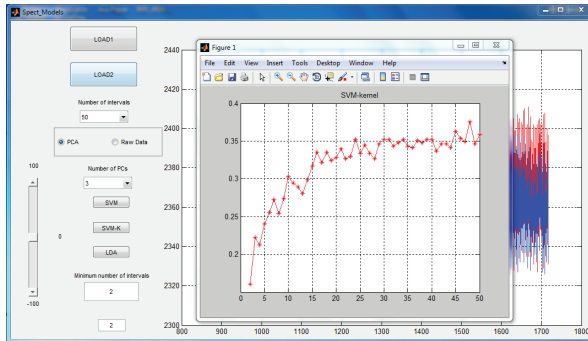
Spect_Models

LOAD1

LOAD2

Number of intervals

50

PCA

Raw Data

100

Number of PCs

3

SVM

0

SVM-K

LDA

Minimum number of intervals

2

-100

2

Figure 1

File Edit View Insert Tools Desktop Window Help

SVM-kernel

0.4

0.35

0.3

0.25

0.2

0 5 10 15 20 25 30 35 40 45 50

2440

2420

2400

2380

2360

2340

2320

2300

800 900 1000 1100 1200 1300 1400 1500 1600 1700 1800